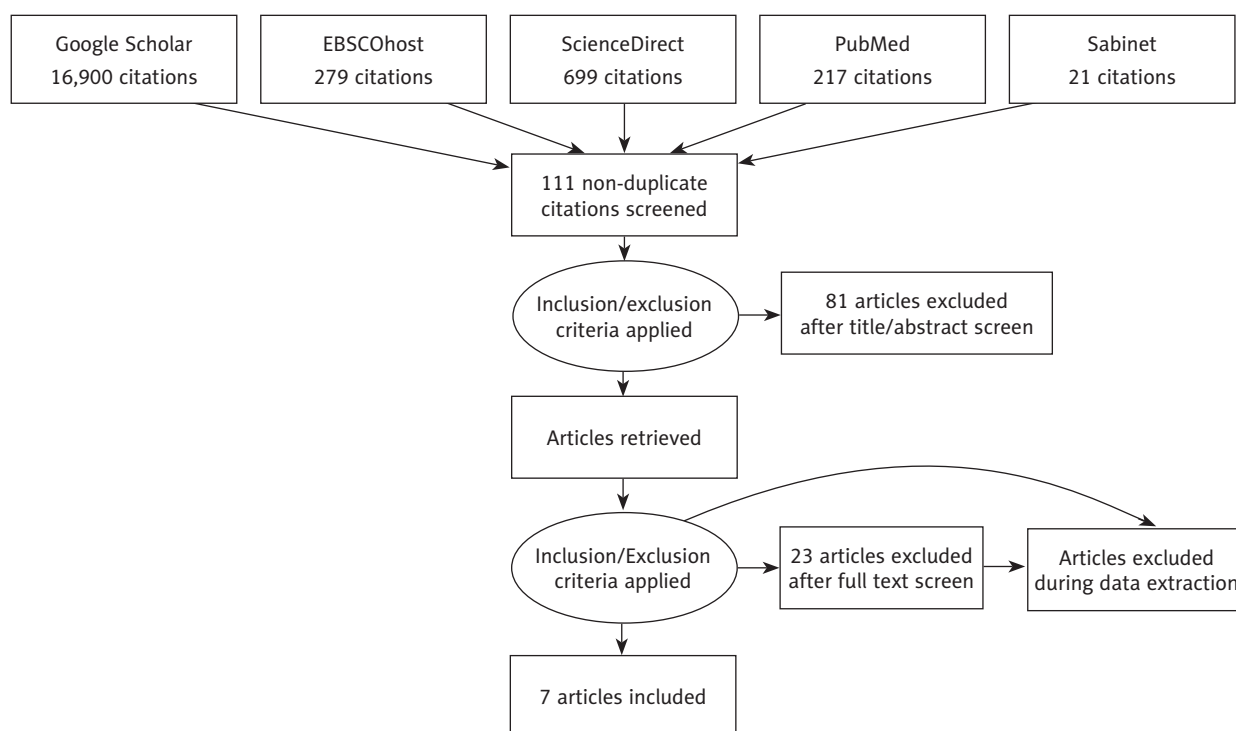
Google Scholar
16,900 citations

EBSCOhost
279 citations

ScienceDirect
699 citations

PubMed
217 citations

Sabinet
21 citations

111 non-duplicate citations screened

Inclusion/exclusion criteria applied

81 articles excluded after title/abstract screen

Articles retrieved

Inclusion/Exclusion criteria applied

23 articles excluded after full text screen

Articles excluded during data extraction

7 articles included